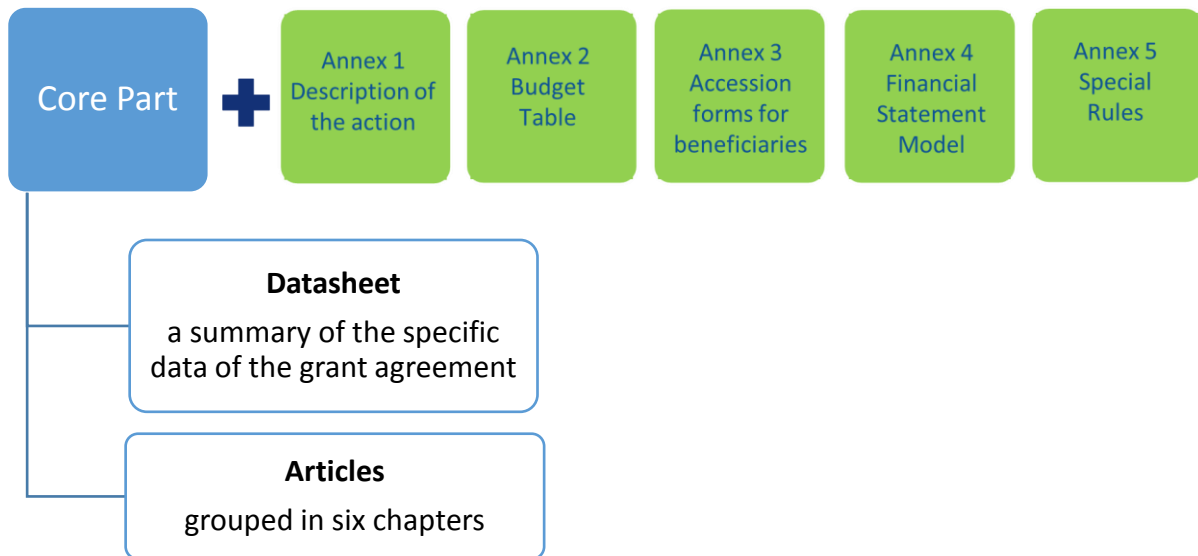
Core Part

Annex 1
Description of the action

Annex 2
Budget Table

Annex 3
Accession forms for beneficiaries

Annex 4
Financial Statement Model

Annex 5
Special Rules

Datasheet
a summary of the specific data of the grant agreement

Articles
grouped in six chapters